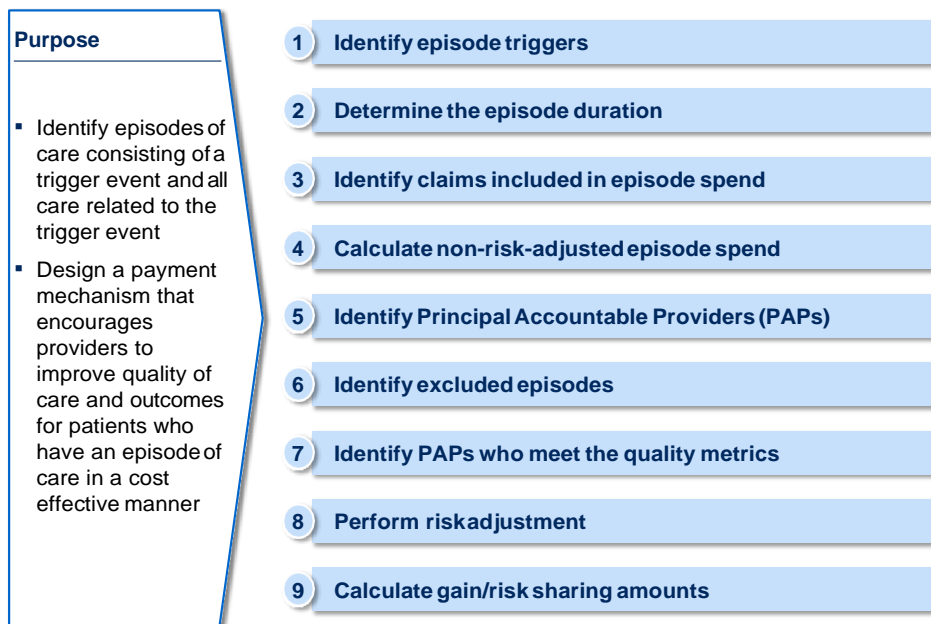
Purpose

- Identify episodes of care consisting of a trigger event and all care related to the trigger event
- Design a payment mechanism that encourages providers to improve quality of care and outcomes for patients who have an episode of care in a cost effective manner

1 Identify episode triggers

2 Determine the episode duration

3 Identify claims included in episode spend

4 Calculate non-risk-adjusted episode spend

5 Identify Principal Accountable Providers (PAPs)

6 Identify excluded episodes

7 Identify PAPs who meet the quality metrics

8 Perform riskadjustment

9 Calculate gain/risk sharing amounts